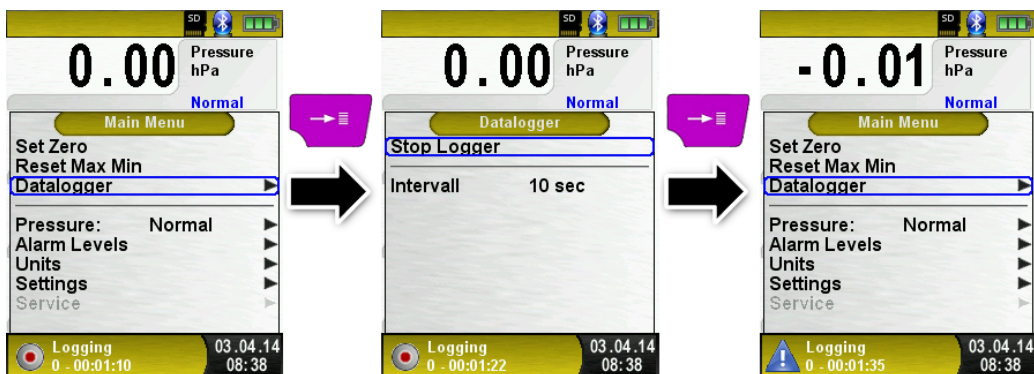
SD

0.00 Pressure hPa

Normal

Main Menu

Set Zero
Reset Max Min
Datalogger

Pressure: Normal
Alarm Levels
Units
Settings
Service

Logging
0 - 00:01:10

03.04.14
08:38

SD

0.00 Pressure hPa

Normal

Datalogger

Stop Logger

Intervall 10 sec

Logging
0 - 00:01:22

03.04.14
08:38

SD

-0.01 Pressure hPa

Normal

Main Menu

Set Zero
Reset Max Min
Datalogger

Pressure: Normal
Alarm Levels
Units
Settings
Service

Logging
0 - 00:01:35

03.04.14
08:38